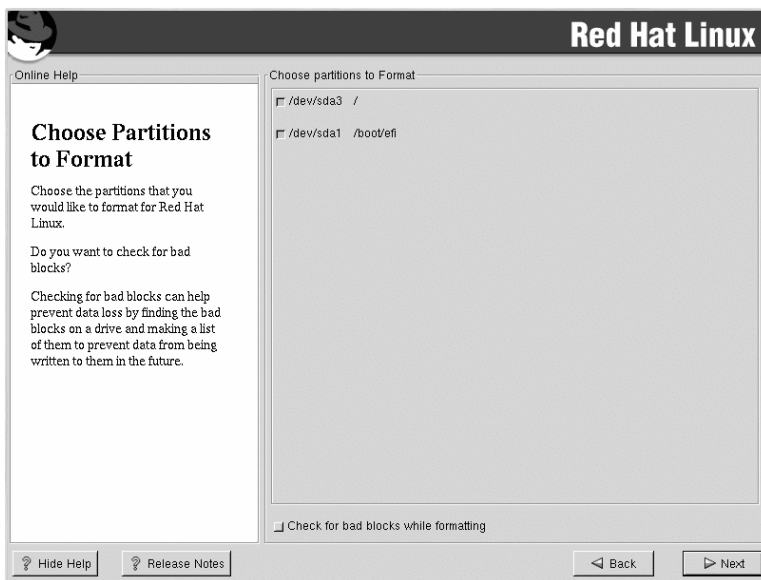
Red Hat Linux

Online Help

Choose Partitions to Format

Choose the partitions that you would like to format for Red Hat Linux.

Do you want to check for bad blocks?

Checking for bad blocks can help prevent data loss by finding the bad blocks on a drive and making a list of them to prevent data from being written to them in the future.

Choose partitions to Format

/dev/sda3 /

/dev/sda1 /boot/efi

Check for bad blocks while formatting

Hide Help

Release Notes

Back

Next